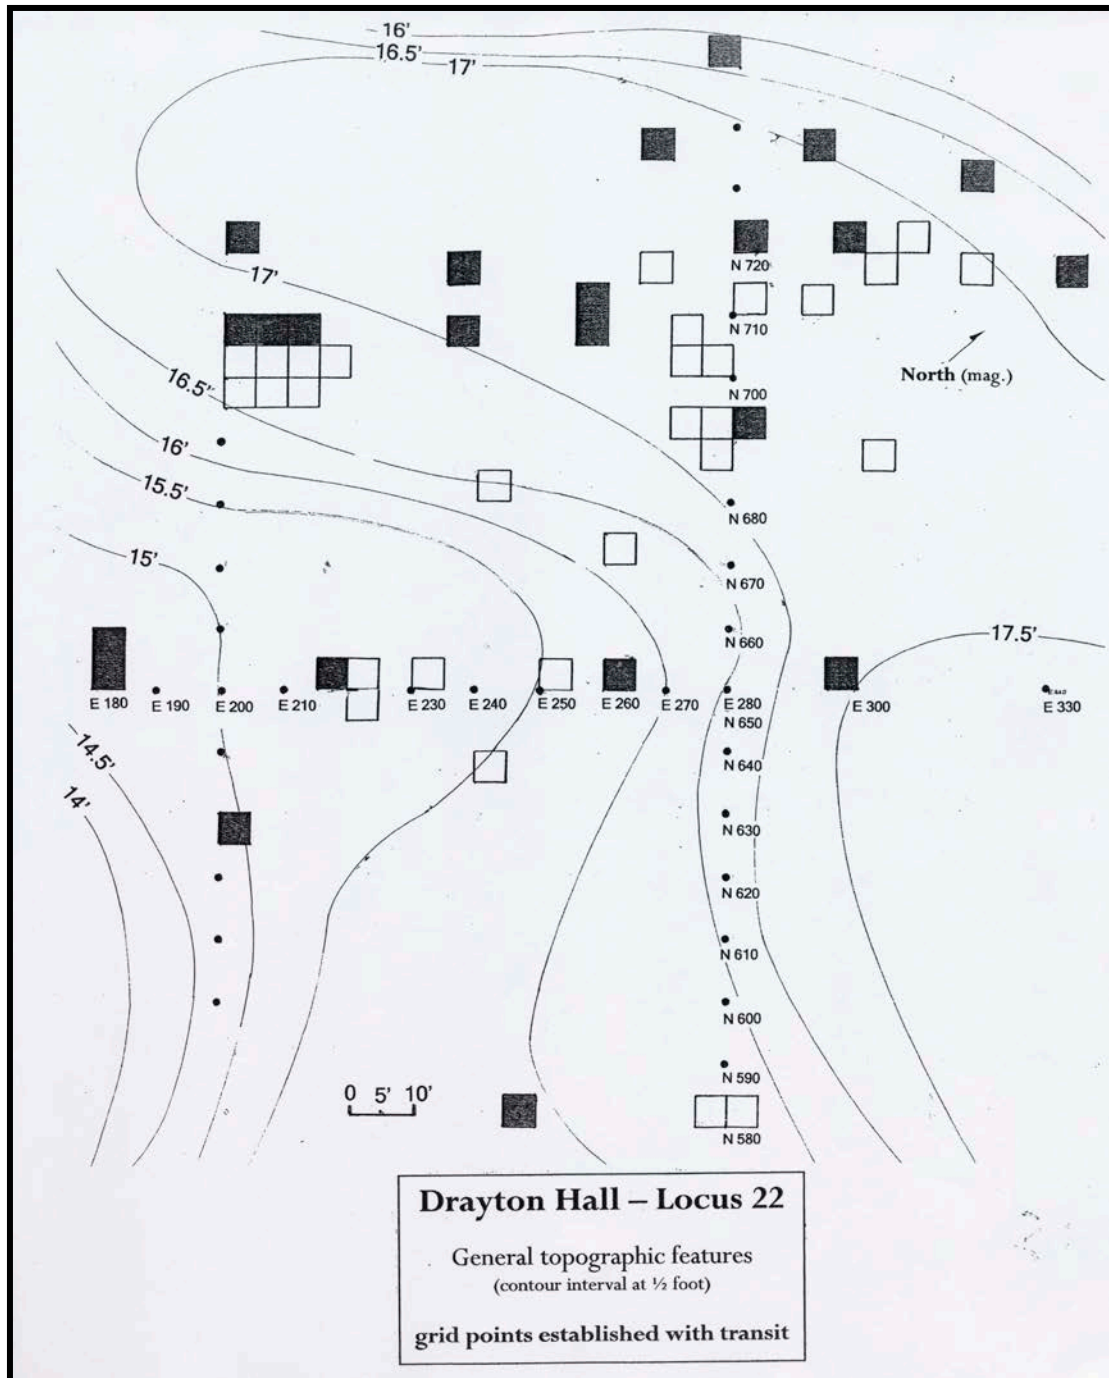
16'
16.5'
17'
17'
N 720
N 710
16.5'
N 700
North (mag.)
16'
15.5'
N 680
15'
N 670
N 660
17.5'
E 180
E 190
E 200
E 210
E 230
E 240
E 250
E 260
E 270
E 280
N 650
E 300
E 330
14.5'
14'
N 640
N 630
N 620
N 610
N 600
N 590
0 5' 10'
N 580

Drayton Hall – Locus 22

General topographic features
(contour interval at ½ foot)

grid points established with transit